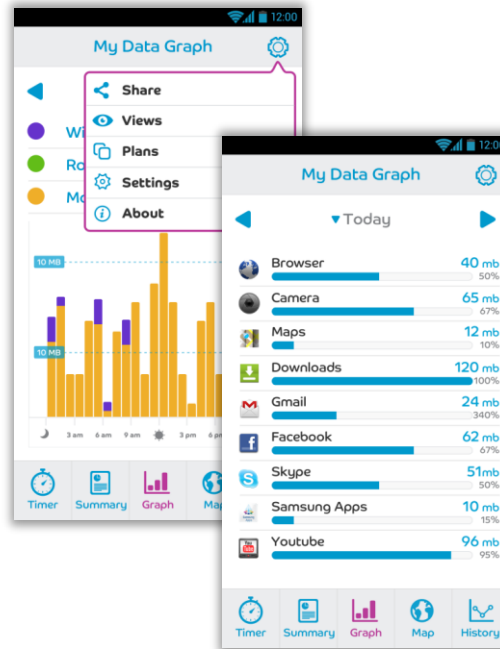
12:00

My Data Graph

Share
Views
Plans
Settings
About

Wi
Ro
Mo

10 MB
10 MB

3 am 6 am 9 am 3 pm 6 pm

Timer Summary Graph Map

12:0

My Data Graph

Today

Browser 40 mb 50%
Camera 65 mb 67%
Maps 12 mb 10%
Downloads 120 mb 100%
Gmail 24 mb 340%
Facebook 62 mb 67%
Skype 51 mb 50%
Samsung Apps 10 mb 15%
Youtube 96 mb 95%

Timer Summary Graph Map History